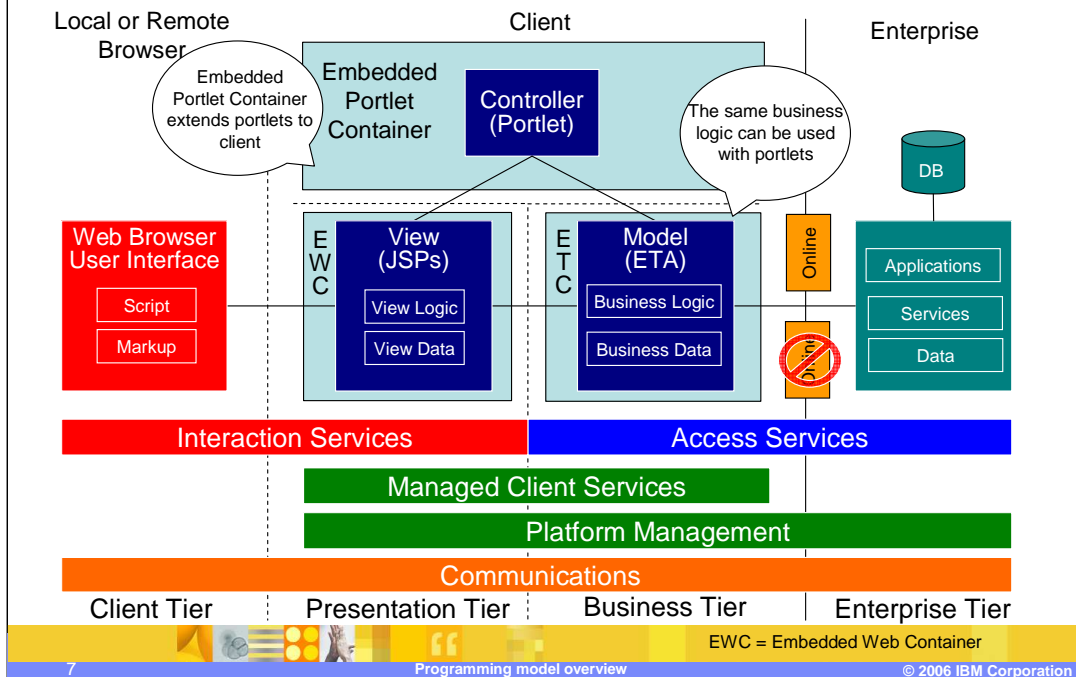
Local or Remote Browser

Client

Enterprise

Embedded Portlet Container extends portlets to client

Embedded Portlet Container

Controller (Portlet)

The same business logic can be used with portlets

DB

Web Browser User Interface

Script

Markup

EWC

View (JSPs)

View Logic

View Data

ETC

Model (ETA)

Business Logic

Business Data

Online

Offline

Applications

Services

Data

Interaction Services

Access Services

Managed Client Services

Platform Management

Communications

Client Tier

Presentation Tier

Business Tier

Enterprise Tier

EWC = Embedded Web Container

7

Programming model overview

© 2006 IBM Corporation